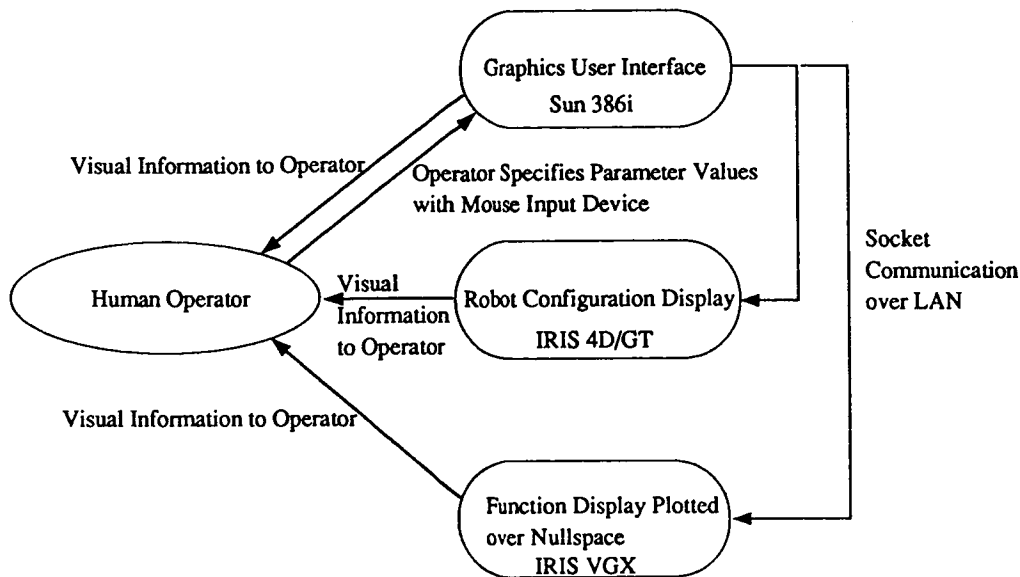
Graphics User Interface
Sun 386i

Visual Information to Operator

Operator Specifies Parameter Values with Mouse Input Device

Socket Communication over LAN

Human Operator

Visual Information to Operator

Robot Configuration Display
IRIS 4D/GT

Visual Information to Operator

Function Display Plotted over Nullspace
IRIS VGX